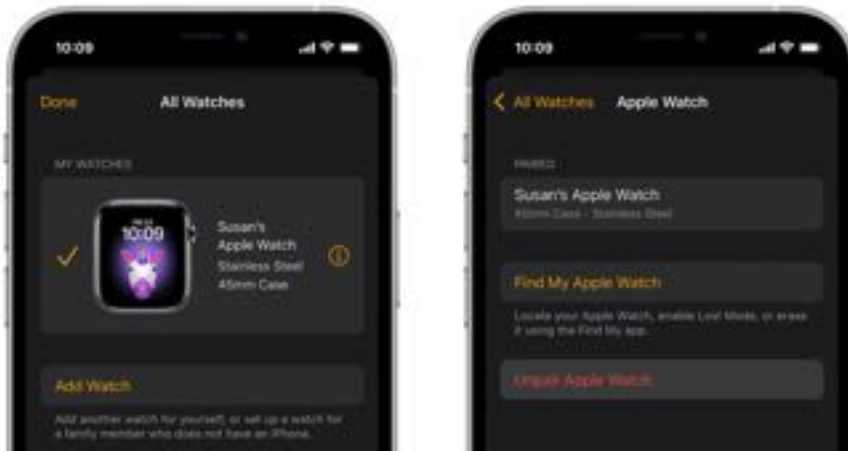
10:09

Done All Watches

MY WATCHES

10:09

Susan's Apple Watch Stainless Steel 45mm Case

Add Watch

Add another watch for yourself, or set up a watch for a family member who does not have an iPhone.

10:09

< All Watches Apple Watch

PAIRED

Susan's Apple Watch
45mm Case - Stainless Steel

Find My Apple Watch

Locate your Apple Watch, enable Lost Mode, or erase it using the Find My app.

Unpair Apple Watch